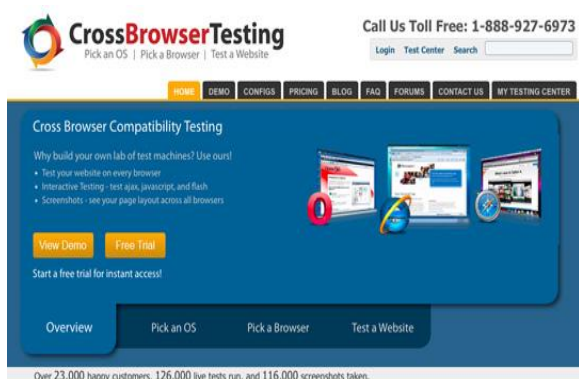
CrossBrowserTesting
Pick an OS | Pick a Browser | Test a Website

Call Us Toll Free: 1-888-927-6973

Login Test Center Search

HOME DEMO CONFIGS PRICING BLOG FAQ FORUMS CONTACT US MY TESTING CENTER

Cross Browser Compatibility Testing

Why build your own lab of test machines? Use ours!

• Test your website on every browser
• Interactive Testing - test ajax, javascript, and flash
• Screenshots - see your page layout across all browsers

View Demo Free Trial

Start a free trial for instant access!

Overview Pick an OS Pick a Browser Test a Website

Over 23,000 happy customers, 126,000 live tests run, and 116,000 screenshots taken.